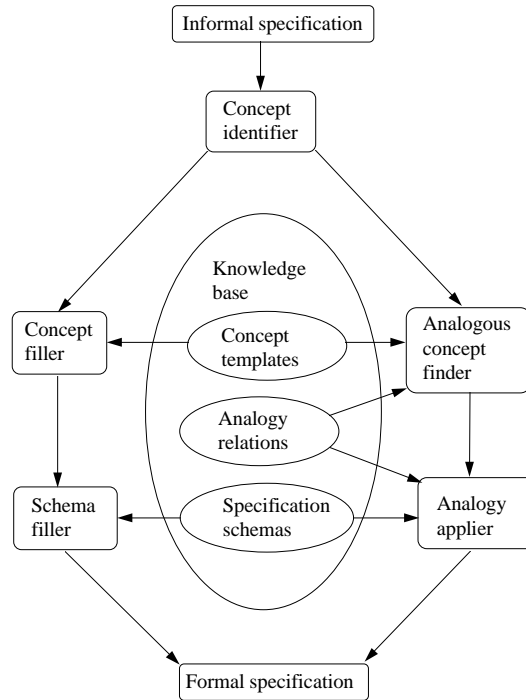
Informal specification

Concept identifier

Knowledge base

Concept filler

Concept templates

Analogous concept finder

Analogy relations

Schema filler

Specification schemas

Analogy applier

Formal specification